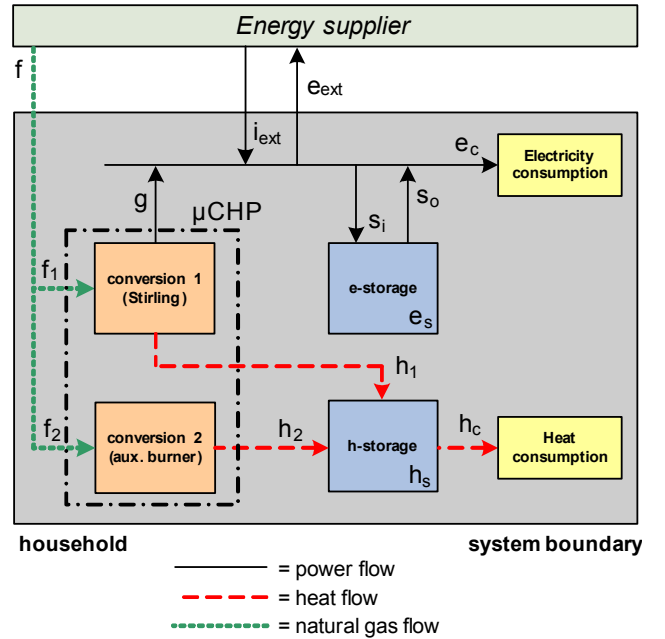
Energy supplier

f

$e_{ext}$

$i_{ext}$

$e_c$

Electricity consumption

g

µCHP

$s_i$

$s_o$

$f_1$

conversion 1 (Stirling)

e-storage

$e_s$

$h_1$

$f_2$

conversion 2 (aux. burner)

$h_2$

h-storage

$h_s$

$h_c$

Heat consumption

household

system boundary

= power flow

= heat flow

= natural gas flow